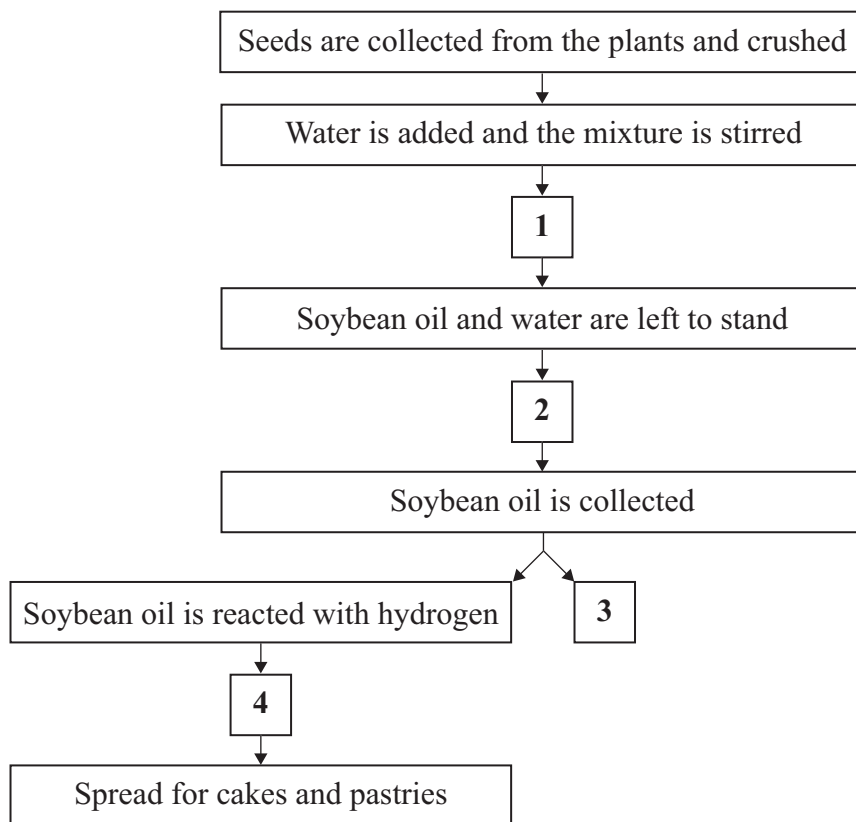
Seeds are collected from the plants and crushed

Water is added and the mixture is stirred

1

Soybean oil and water are left to stand

2

Soybean oil is collected

Soybean oil is reacted with hydrogen

3

4

Spread for cakes and pastries